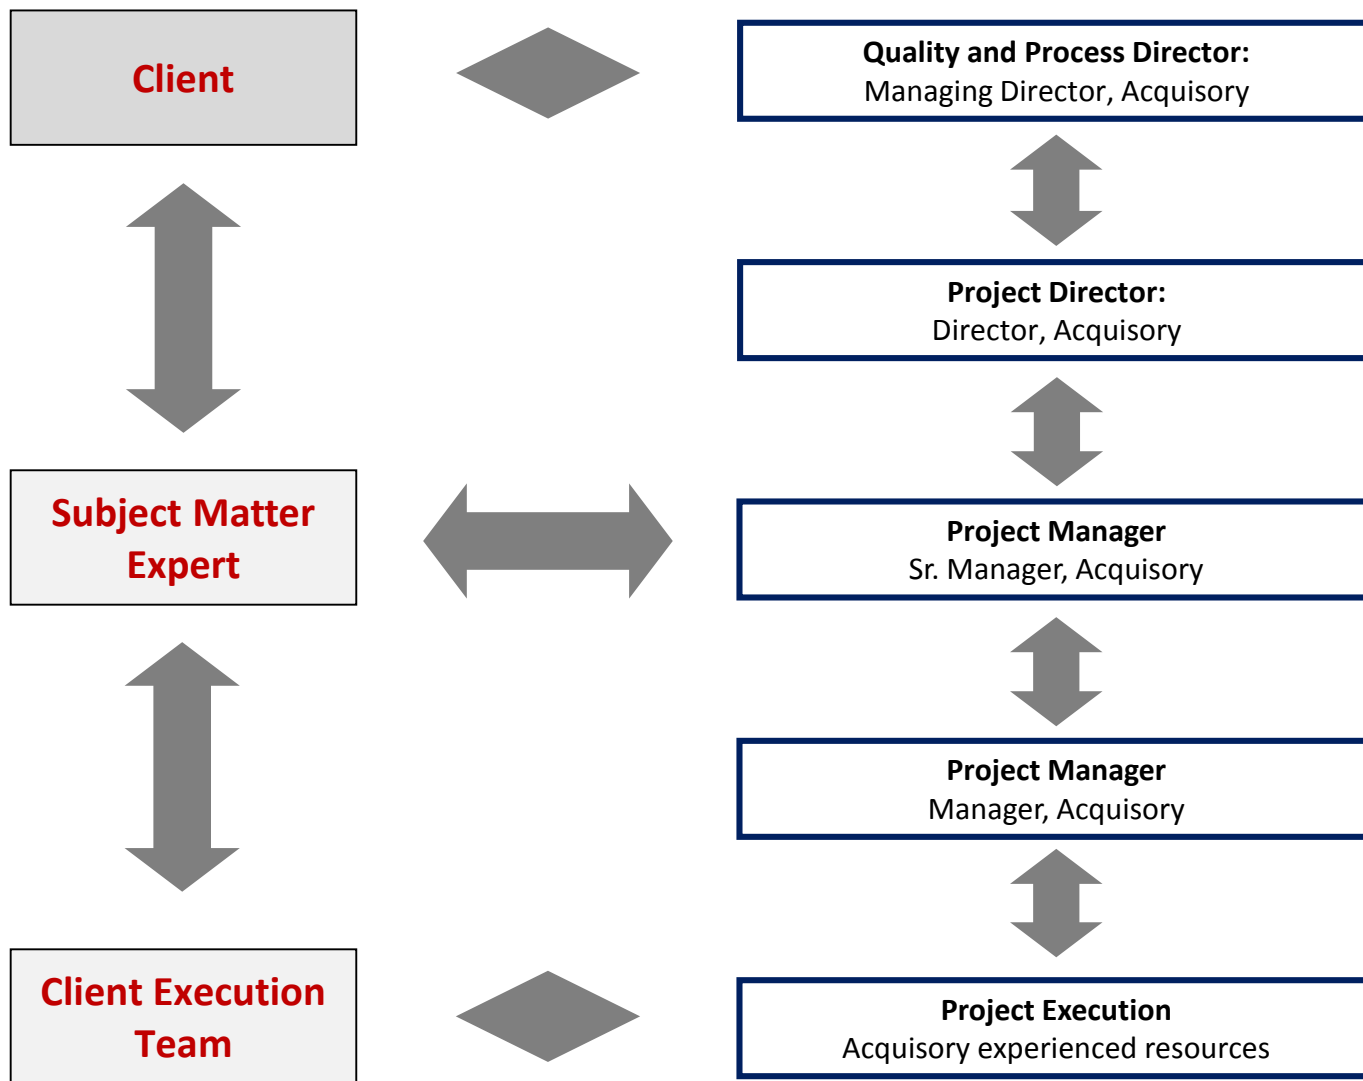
Client

Quality and Process Director:
Managing Director, Acquisory

Project Director:
Director, Acquisory

Subject Matter Expert

Project Manager
Sr. Manager, Acquisory

Project Manager
Manager, Acquisory

Client Execution Team

Project Execution
Acquisory experienced resources